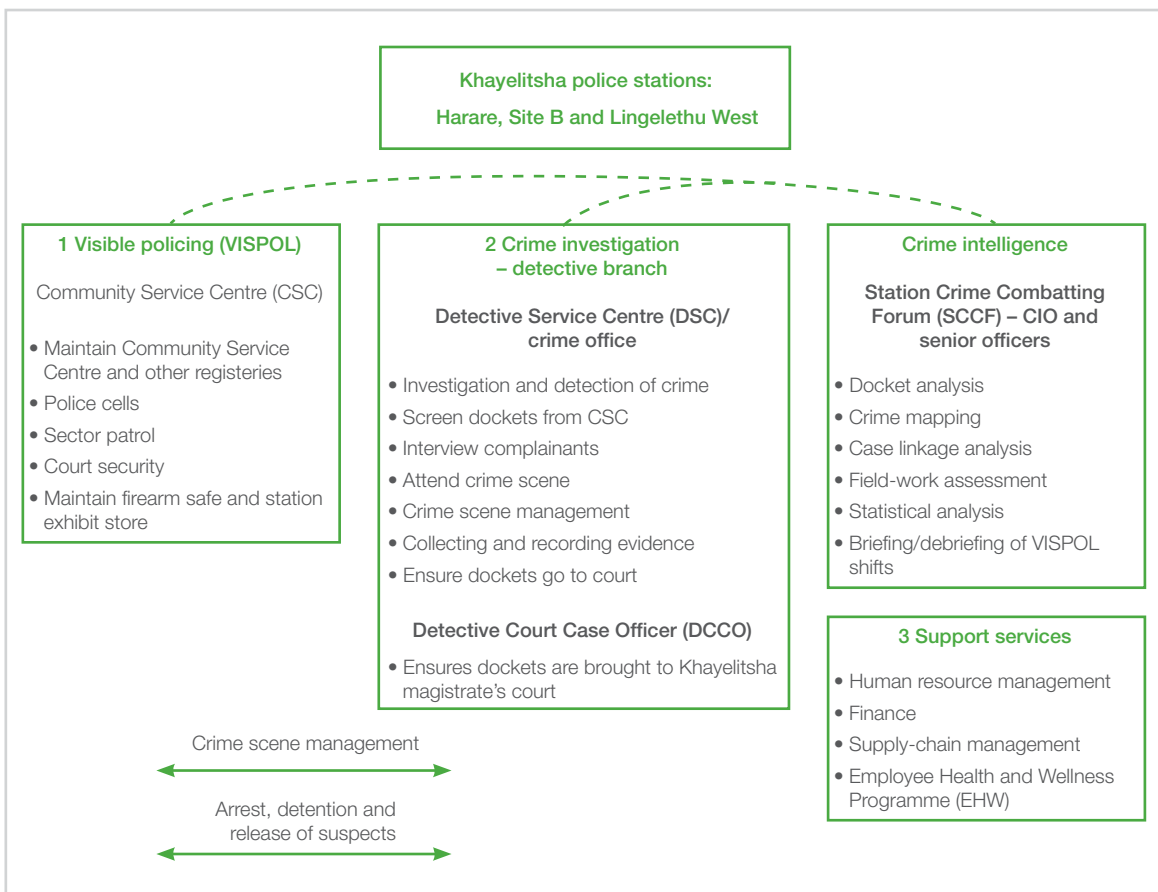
Khayelitsha police stations:
Harare, Site B and Lingelethu West

1 Visible policing (VISPOL)

Community Service Centre (CSC)

• Maintain Community Service Centre and other registeries
• Police cells
• Sector patrol
• Court security
• Maintain firearm safe and station exhibit store

2 Crime investigation – detective branch

Detective Service Centre (DSC)/ crime office

• Investigation and detection of crime
• Screen dockets from CSC
• Interview complainants
• Attend crime scene
• Crime scene management
• Collecting and recording evidence
• Ensure dockets go to court

Detective Court Case Officer (DCCO)

• Ensures dockets are brought to Khayelitsha magistrate's court

Crime intelligence

Station Crime Combatting Forum (SCCF) – CIO and senior officers

• Docket analysis
• Crime mapping
• Case linkage analysis
• Field-work assessment
• Statistical analysis
• Briefing/debriefing of VISPOL shifts

3 Support services

• Human resource management
• Finance
• Supply-chain management
• Employee Health and Wellness Programme (EHW)

Crime scene management

Arrest, detention and release of suspects